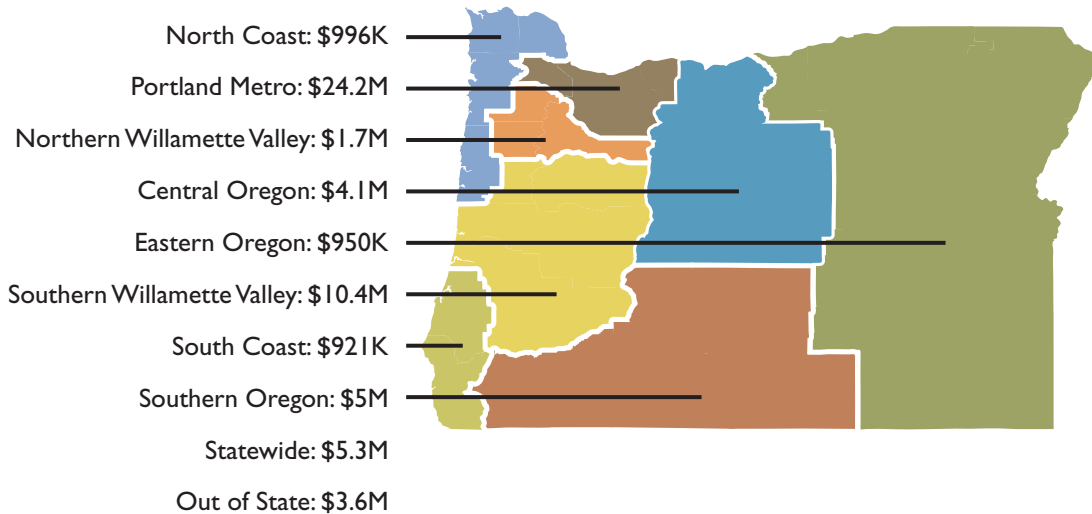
North Coast: \$996K

Portland Metro: \$24.2M

Northern Willamette Valley: \$1.7M

Central Oregon: \$4.1M

Eastern Oregon: \$950K

Southern Willamette Valley: \$10.4M

South Coast: \$921K

Southern Oregon: \$5M

Statewide: \$5.3M

Out of State: \$3.6M